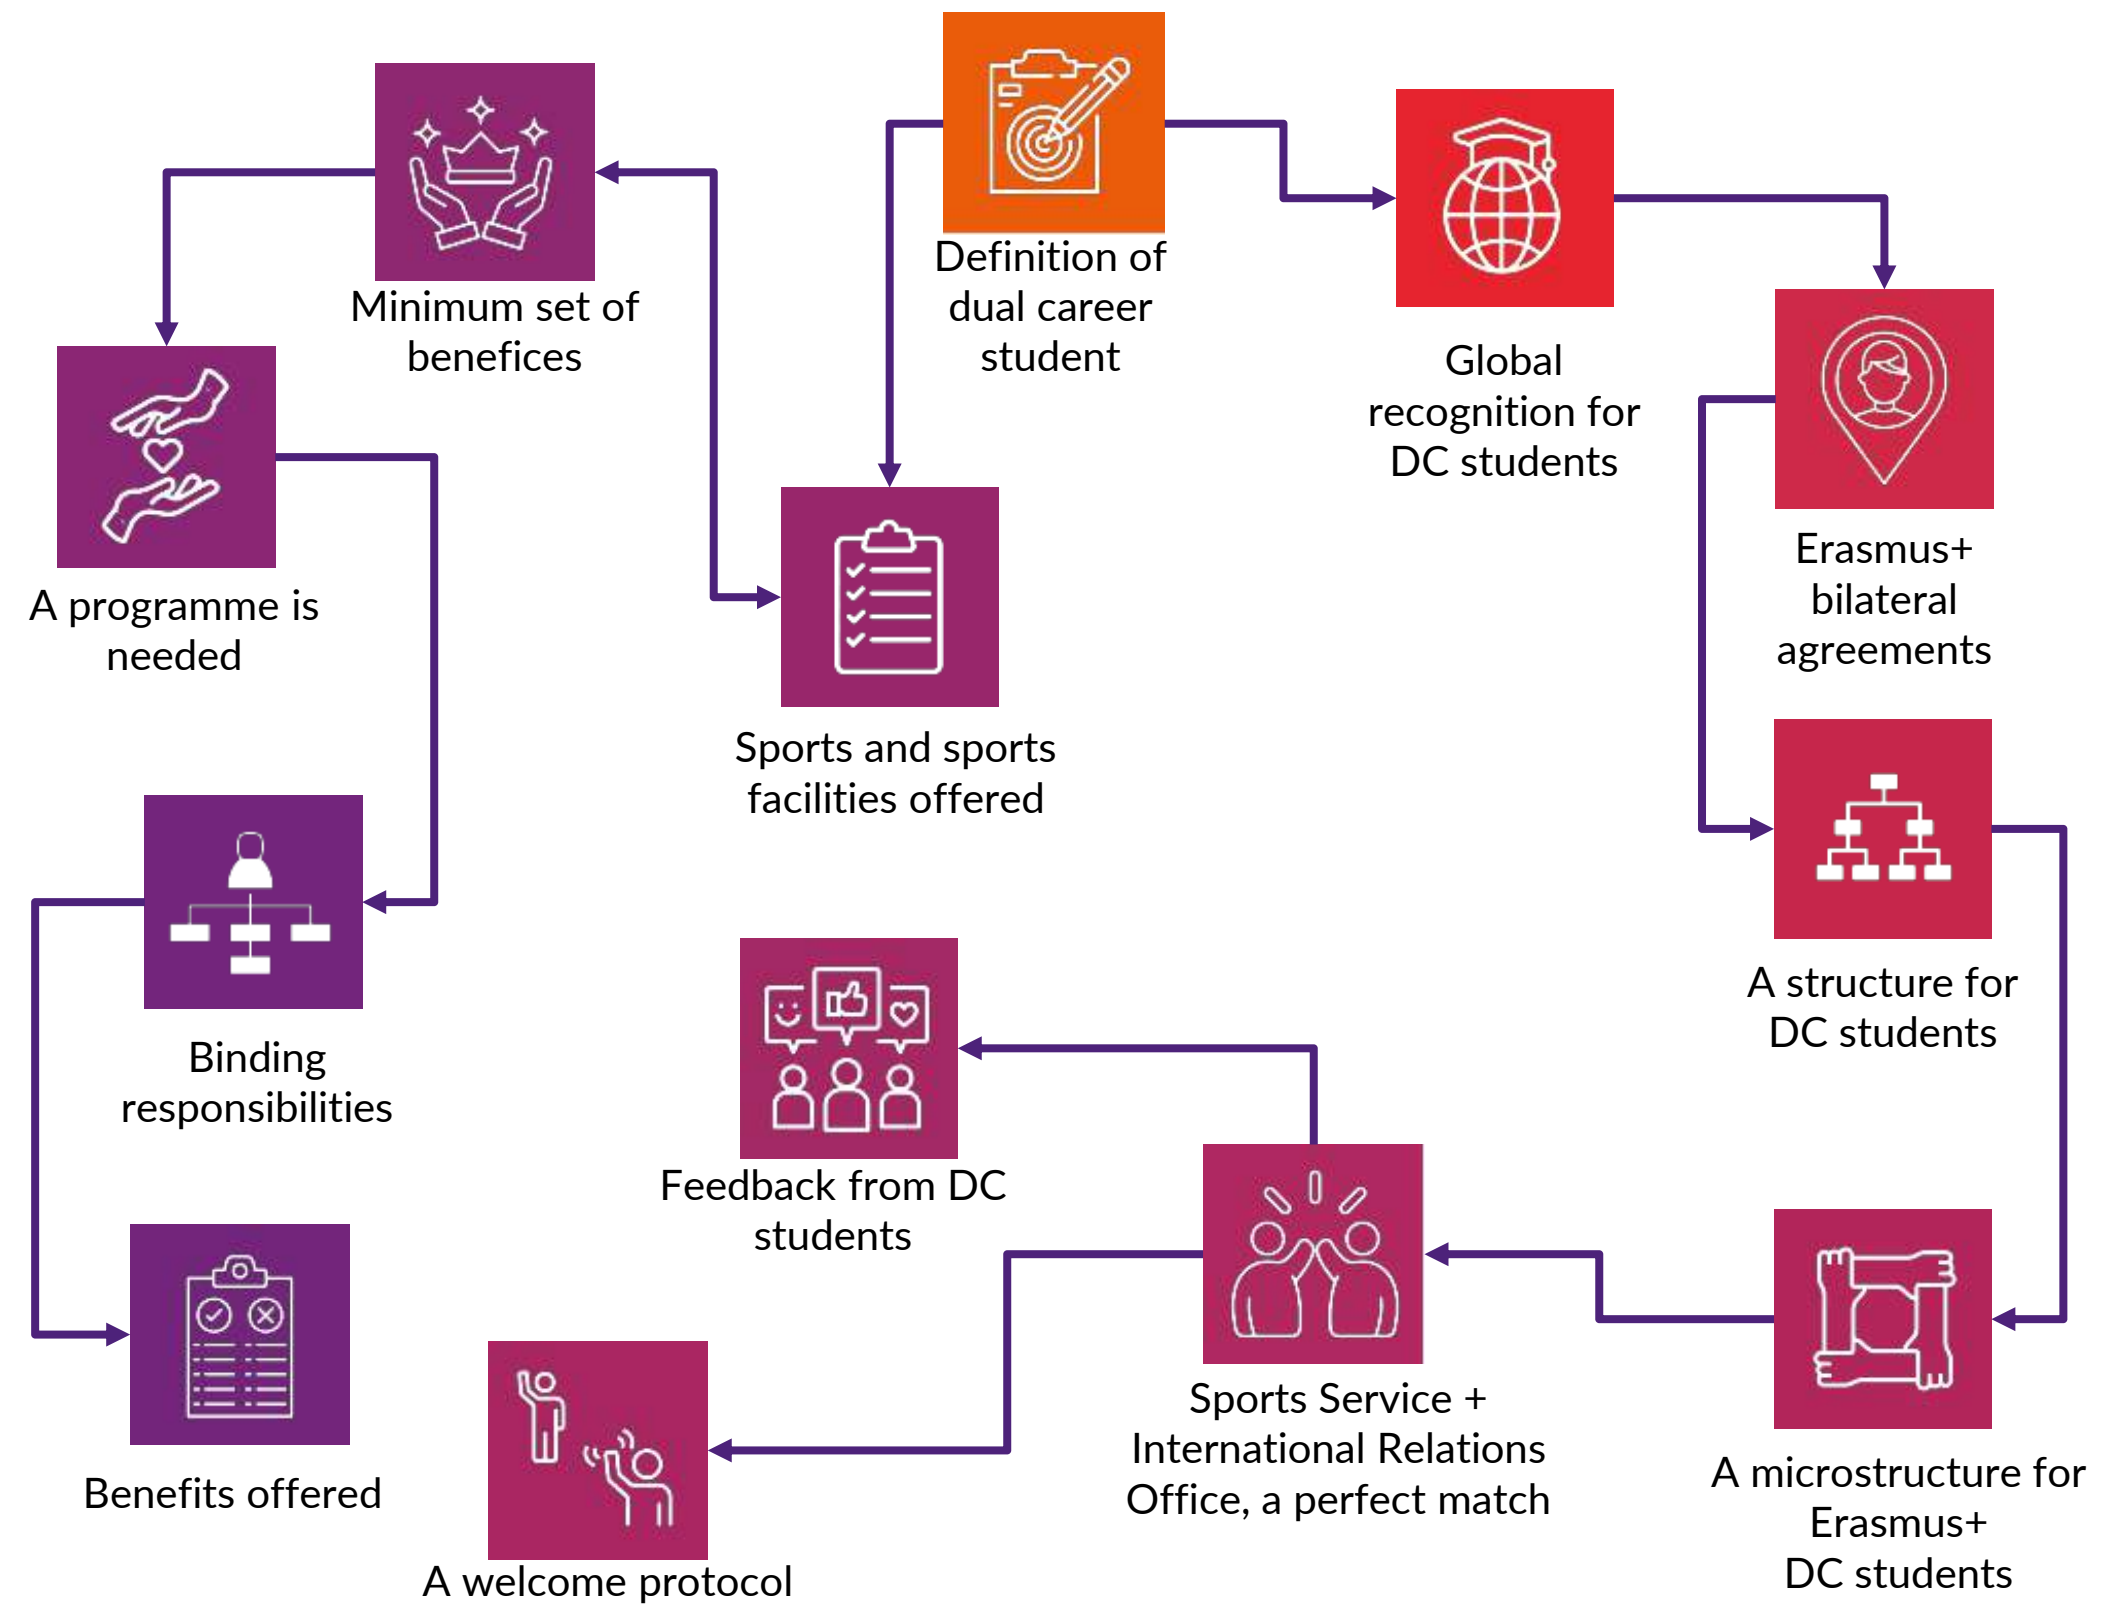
Definition of dual career student

Minimum set of benefices

Global recognition for DC students

A programme is needed

Erasmus+ bilateral agreements

Sports and sports facilities offered

Binding responsibilities

A structure for DC students

Feedback from DC students

Benefits offered

Sports Service + International Relations Office, a perfect match

A microstructure for Erasmus+ DC students

A welcome protocol